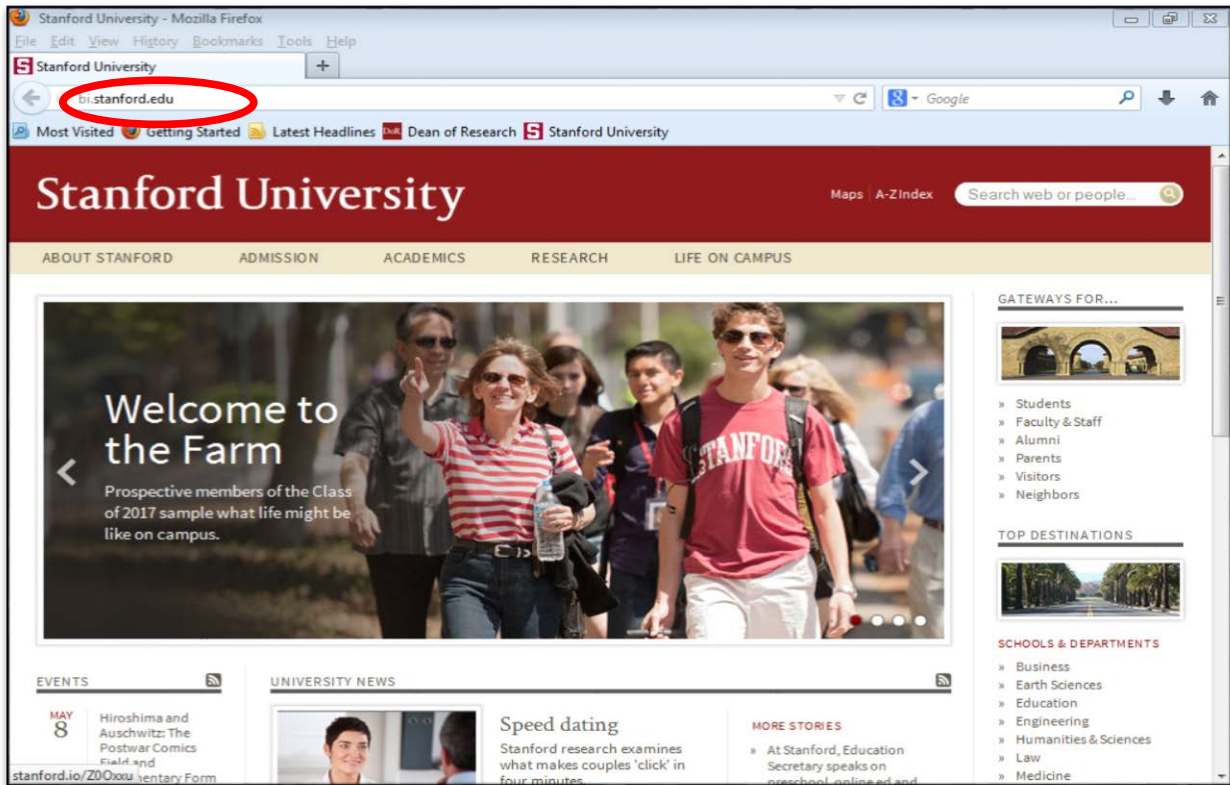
Stanford University - Mozilla Firefox

File Edit View History Bookmarks Tools Help

Stanford University +

bi.stanford.edu

Google

Most Visited Getting Started Latest Headlines Dean of Research Stanford University

Stanford University

Maps | A-Z Index Search web or people...

ABOUT STANFORD ADMISSION ACADEMICS RESEARCH LIFE ON CAMPUS

Welcome to the Farm

Prospective members of the Class of 2017 sample what life might be like on campus.

STANFORD

GATEWAYS FOR...

» Students
» Faculty & Staff
» Alumni
» Parents
» Visitors
» Neighbors

TOP DESTINATIONS

SCHOOLS & DEPARTMENTS

» Business
» Earth Sciences
» Education
» Engineering
» Humanities & Sciences
» Law
» Medicine

EVENTS

MAY 8

Hiroshima and Auschwitz: The Postwar Comics Field and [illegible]entary Form

stanford.io/Z0Oxxu

UNIVERSITY NEWS

Speed dating

Stanford research examines what makes couples 'click' in four minutes

MORE STORIES

» At Stanford, Education Secretary speaks on preschool, online ed and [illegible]